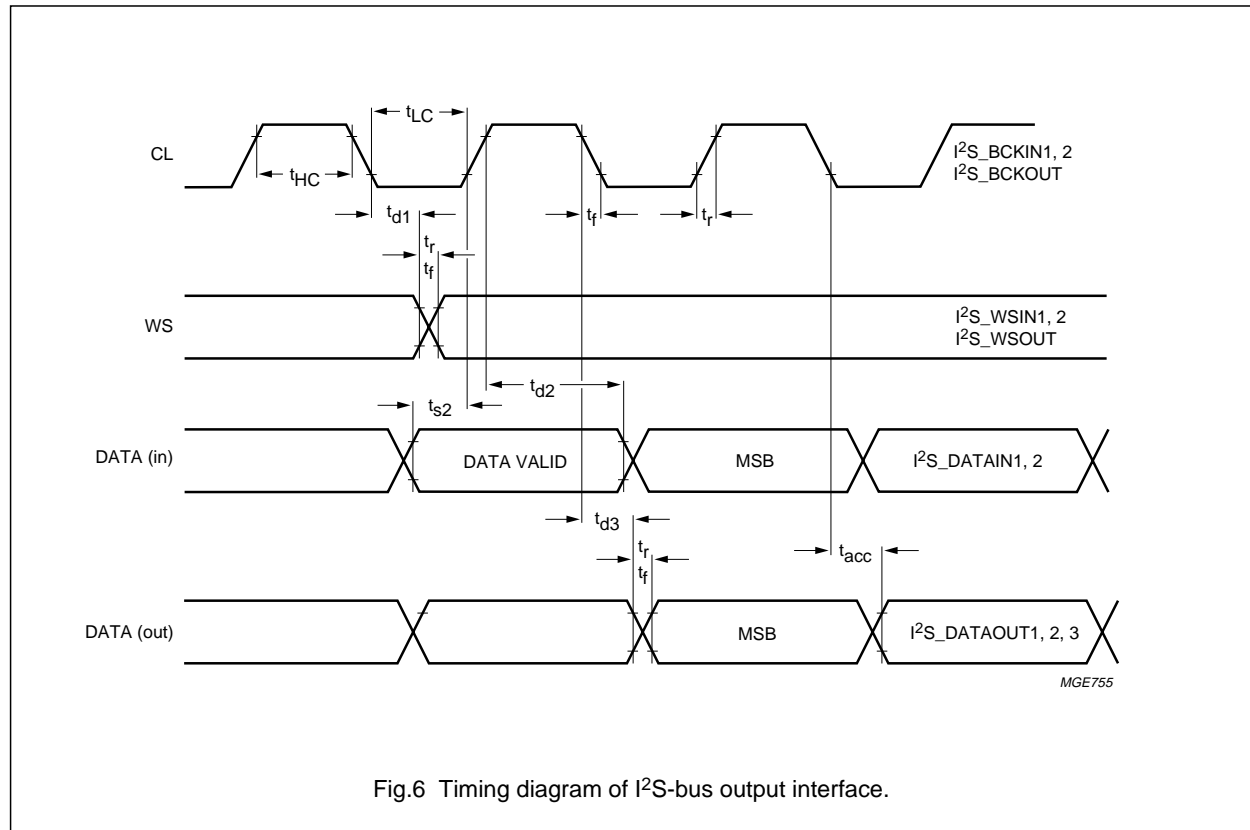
CL

$t_{LC}$

$t_{HC}$

$I^2S\_BCKIN1, 2$
$I^2S\_BCKOUT$

$t_{d1}$

$t_f$

$t_r$

$t_r$
$t_f$

WS

$I^2S\_WSIN1, 2$
$I^2S\_WSOUT$

$t_{d2}$

$t_{s2}$

DATA (in)

DATA VALID

MSB

$I^2S\_DATAIN1, 2$

$t_{d3}$

$t_r$
$t_f$

$t_{acc}$

DATA (out)

MSB

$I^2S\_DATAOUT1, 2, 3$

MGE755

Fig.6 Timing diagram of $I^2S$-bus output interface.